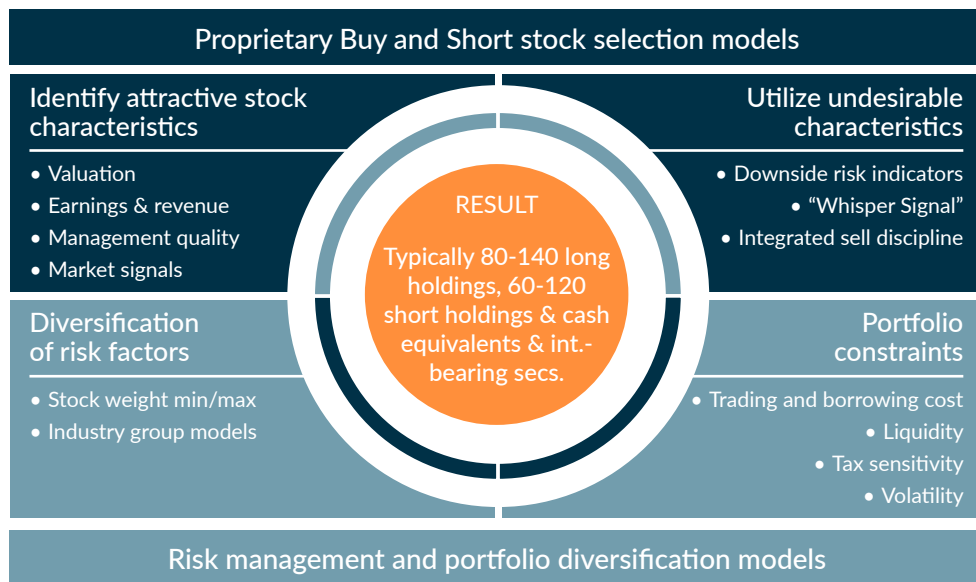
Proprietary Buy and Short stock selection models

Identify attractive stock characteristics

- Valuation
- Earnings & revenue
- Management quality
- Market signals

Utilize undesirable characteristics

- Downside risk indicators
- "Whisper Signal"
- Integrated sell discipline

RESULT

Typically 80-140 long holdings, 60-120 short holdings & cash equivalents & int.-bearing secs.

Diversification of risk factors

- Stock weight min/max
- Industry group models

Portfolio constraints

- Trading and borrowing cost
- Liquidity
- Tax sensitivity
- Volatility

Risk management and portfolio diversification models